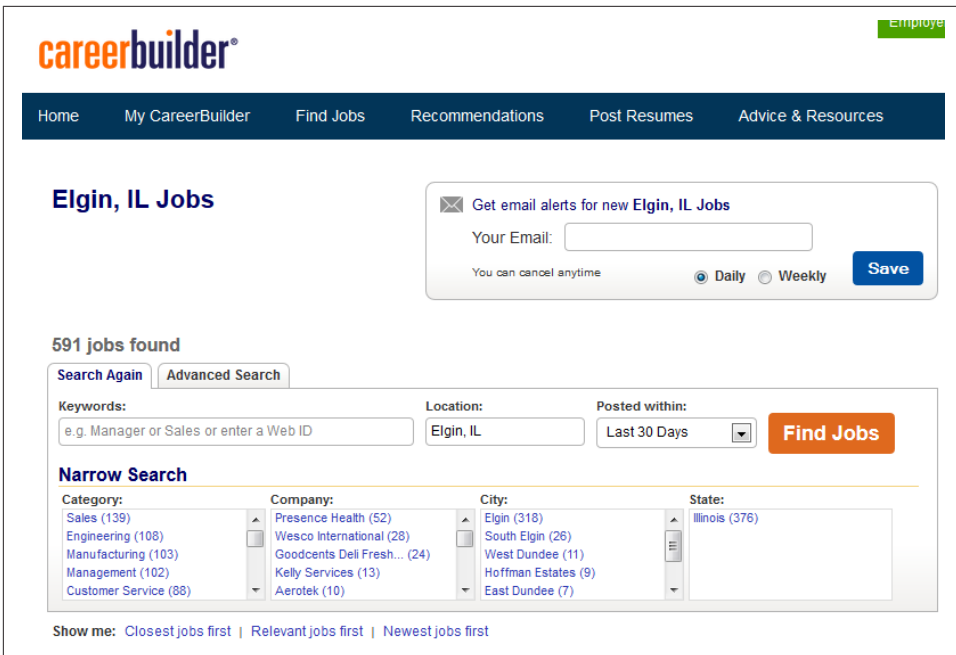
careerbuilder®

Employe

Home My CareerBuilder Find Jobs Recommendations Post Resumes Advice & Resources

Elgin, IL Jobs

Get email alerts for new Elgin, IL Jobs

Your Email:

You can cancel anytime

Daily Weekly

Save

591 jobs found

Search Again Advanced Search

Keywords:

e.g. Manager or Sales or enter a Web ID

Location:

Elgin, IL

Posted within:

Last 30 Days

Find Jobs

Narrow Search

Category:
Sales (139)
Engineering (108)
Manufacturing (103)
Management (102)
Customer Service (88)

Company:
Presence Health (52)
Wesco International (28)
Goodcents Deli Fresh... (24)
Kelly Services (13)
Aerotek (10)

City:
Elgin (318)
South Elgin (26)
West Dundee (11)
Hoffman Estates (9)
East Dundee (7)

State:
Illinois (376)

Show me: Closest jobs first | Relevant jobs first | Newest jobs first